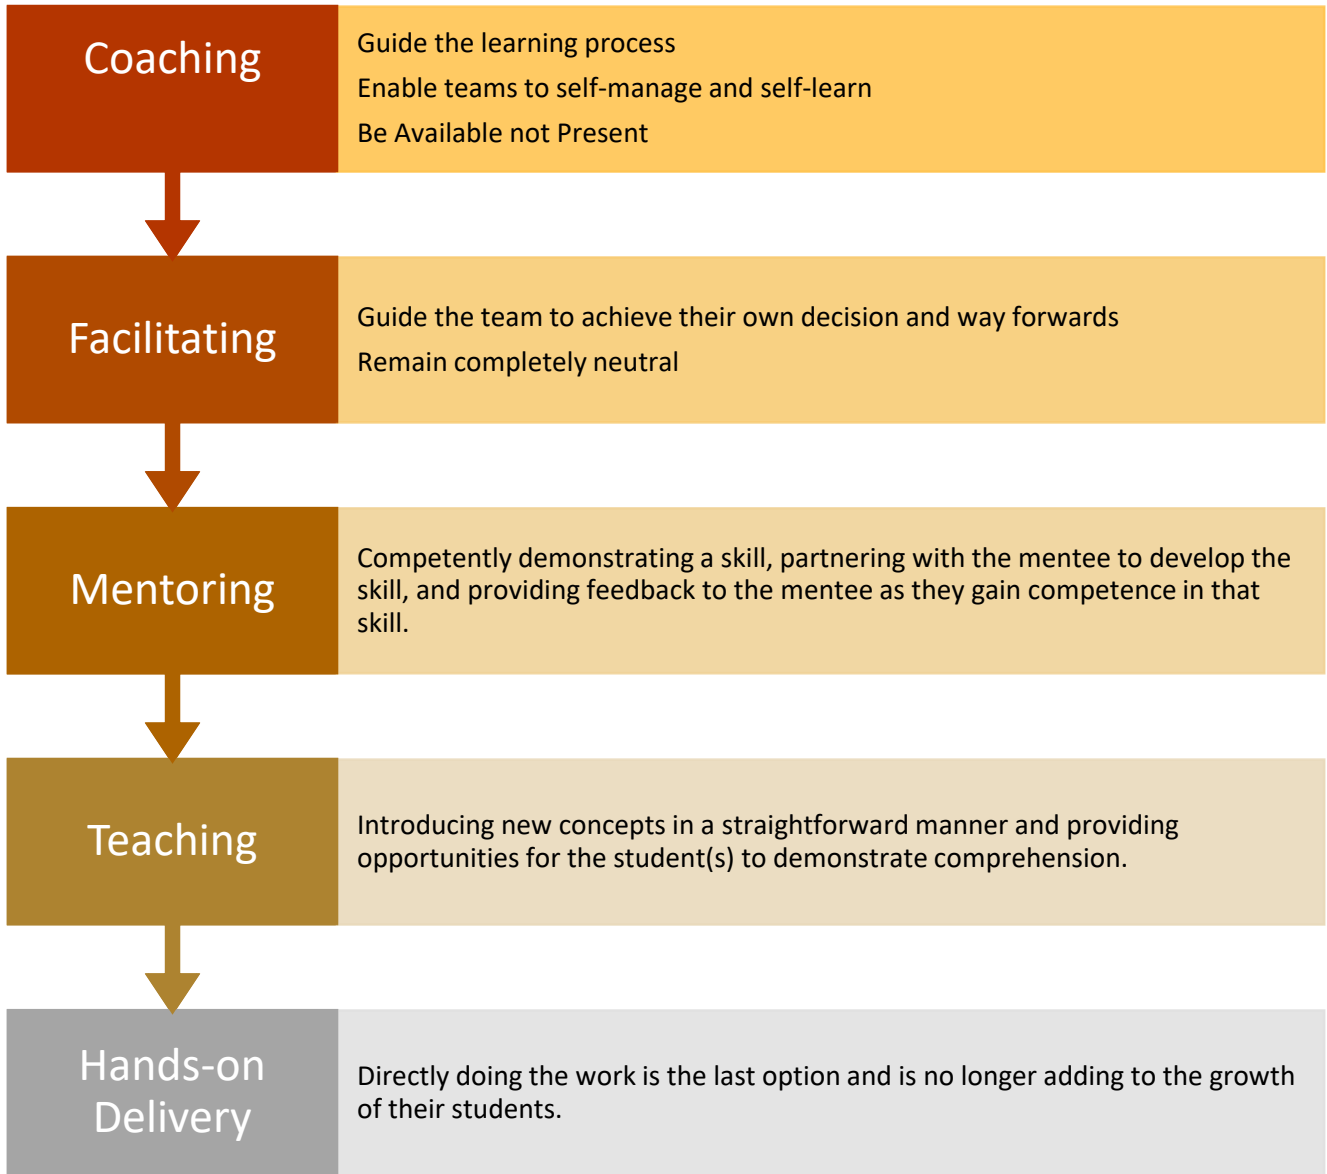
Coaching

Guide the learning process

Enable teams to self-manage and self-learn

Be Available not Present

Facilitating

Guide the team to achieve their own decision and way forwards

Remain completely neutral

Mentoring

Competently demonstrating a skill, partnering with the mentee to develop the skill, and providing feedback to the mentee as they gain competence in that skill.

Teaching

Introducing new concepts in a straightforward manner and providing opportunities for the student(s) to demonstrate comprehension.

Hands-on Delivery

Directly doing the work is the last option and is no longer adding to the growth of their students.